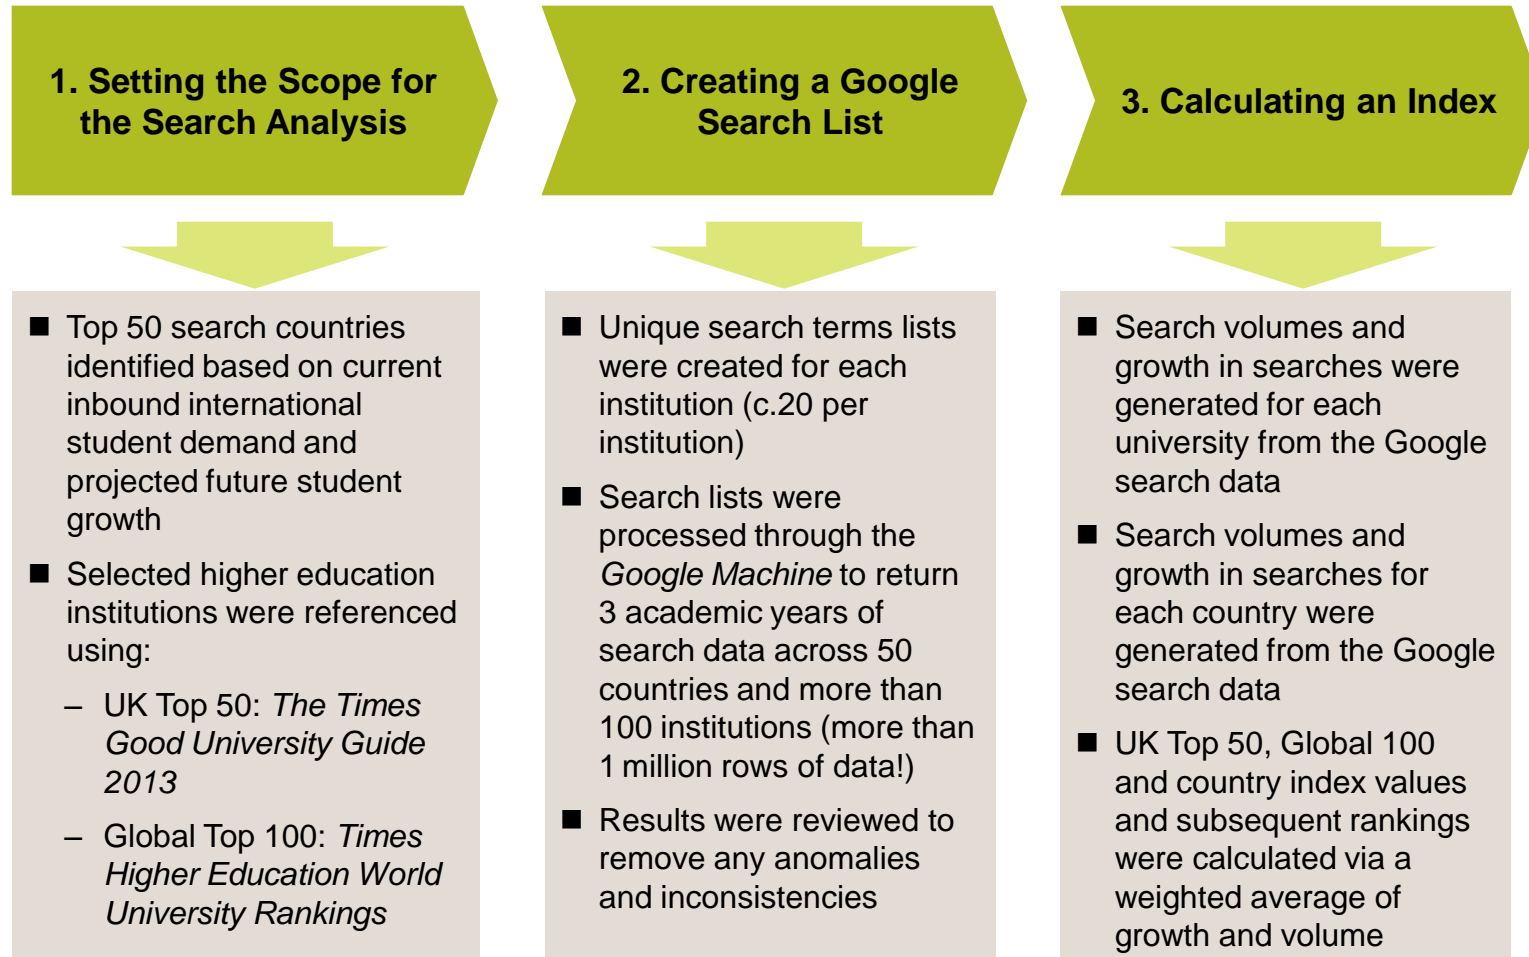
1. Setting the Scope for the Search Analysis

- Top 50 search countries identified based on current inbound international student demand and projected future student growth
- Selected higher education institutions were referenced using:
  – UK Top 50: The Times Good University Guide 2013
  – Global Top 100: Times Higher Education World University Rankings

2. Creating a Google Search List

- Unique search terms lists were created for each institution (c.20 per institution)
- Search lists were processed through the Google Machine to return 3 academic years of search data across 50 countries and more than 100 institutions (more than 1 million rows of data!)
- Results were reviewed to remove any anomalies and inconsistencies

3. Calculating an Index

- Search volumes and growth in searches were generated for each university from the Google search data
- Search volumes and growth in searches for each country were generated from the Google search data
- UK Top 50, Global 100 and country index values and subsequent rankings were calculated via a weighted average of growth and volume